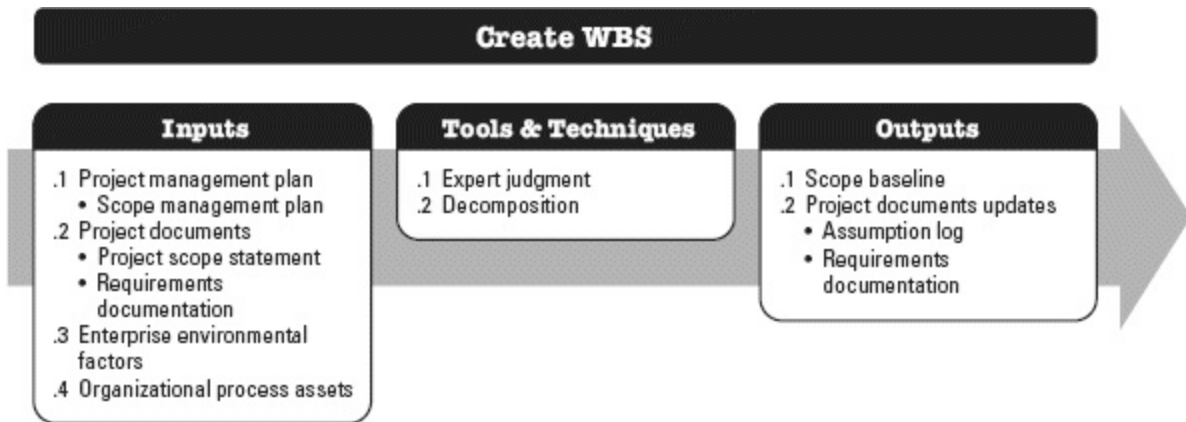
Create WBS

Inputs

.1 Project management plan
• Scope management plan
.2 Project documents
• Project scope statement
• Requirements documentation
.3 Enterprise environmental factors
.4 Organizational process assets

Tools & Techniques

.1 Expert judgment
.2 Decomposition

Outputs

.1 Scope baseline
.2 Project documents updates
• Assumption log
• Requirements documentation